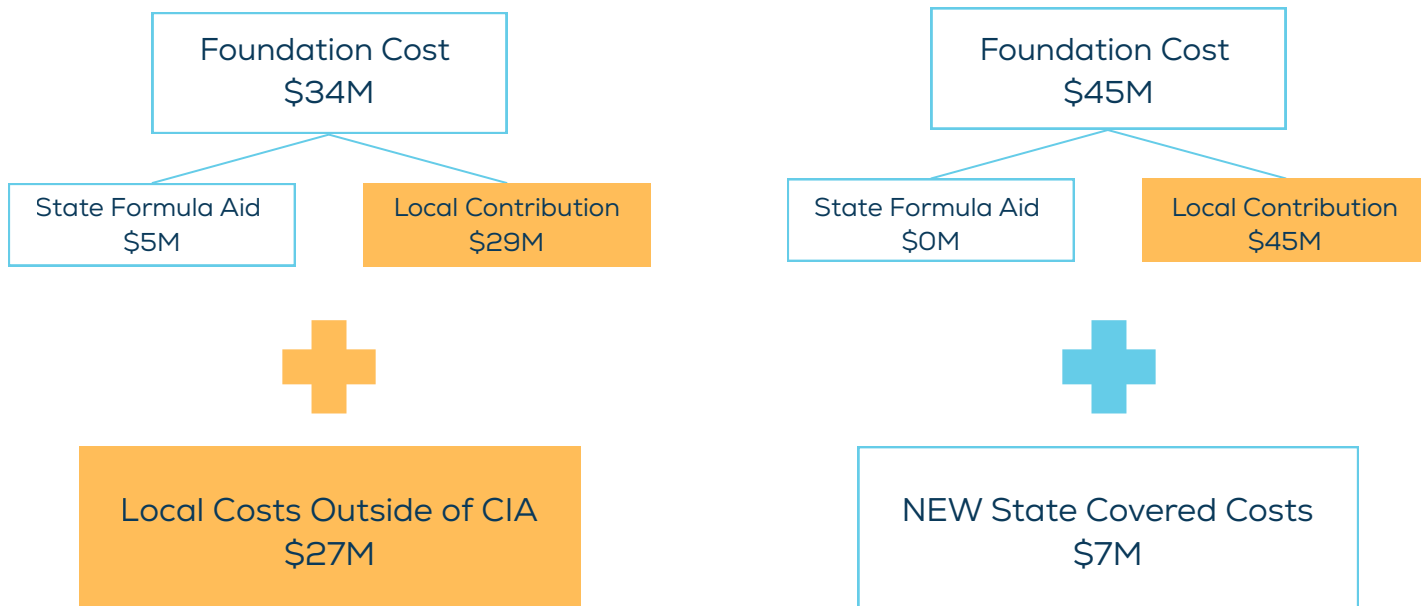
Foundation Cost
\$34M

State Formula Aid
\$5M

Local Contribution
\$29M

Local Costs Outside of CIA
\$27M

Foundation Cost
\$45M

State Formula Aid
\$0M

Local Contribution
\$45M

NEW State Covered Costs
\$7M